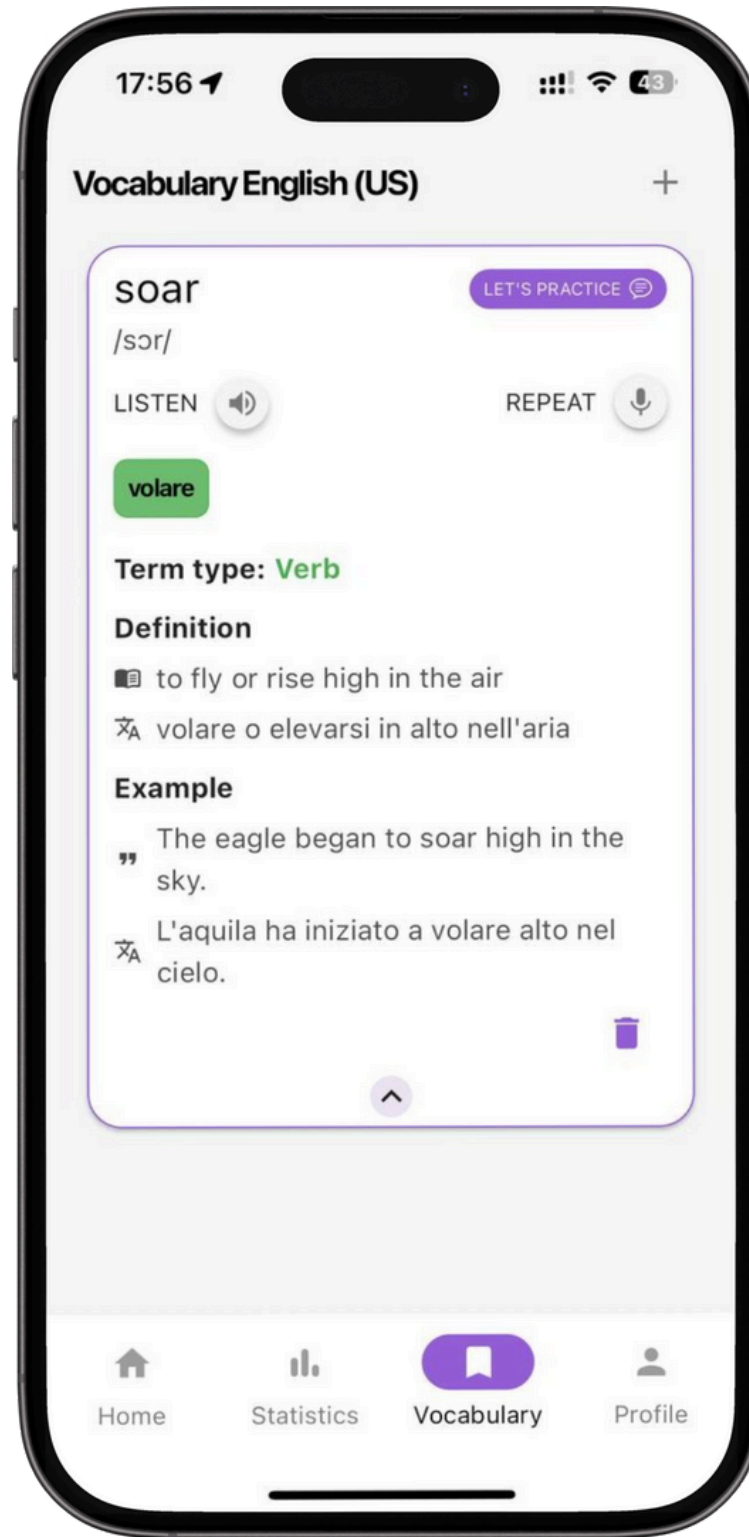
17:56

43

Vocabulary English (US)

+

soar

LET'S PRACTICE

/sɔr/

LISTEN

REPEAT

volare

Term type: Verb

Definition

to fly or rise high in the air

volare o elevarsi in alto nell'aria

Example

The eagle began to soar high in the sky.

L'aquila ha iniziato a volare alto nel cielo.

Home

Statistics

Vocabulary

Profile